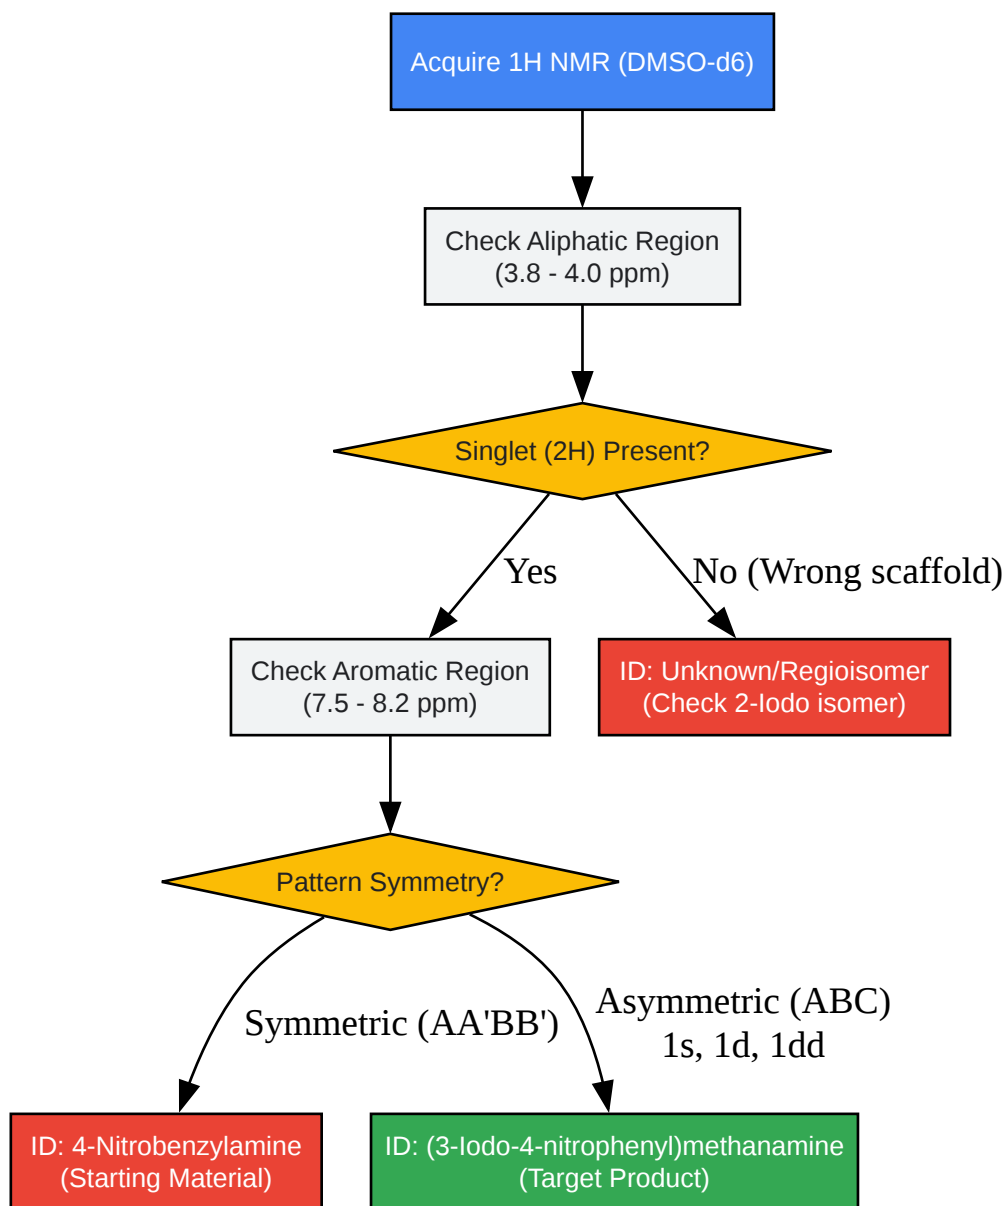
Acquire 1H NMR (DMSO-d6)

Check Aliphatic Region
(3.8 - 4.0 ppm)

Singlet (2H) Present?

Yes

No (Wrong scaffold)

Check Aromatic Region
(7.5 - 8.2 ppm)

ID: Unknown/Regioisomer
(Check 2-Iodo isomer)

Pattern Symmetry?

Symmetric (AA'BB')

Asymmetric (ABC)
1s, 1d, 1dd

ID: 4-Nitrobenzylamine
(Starting Material)

ID: (3-Iodo-4-nitrophenyl)methanamine
(Target Product)